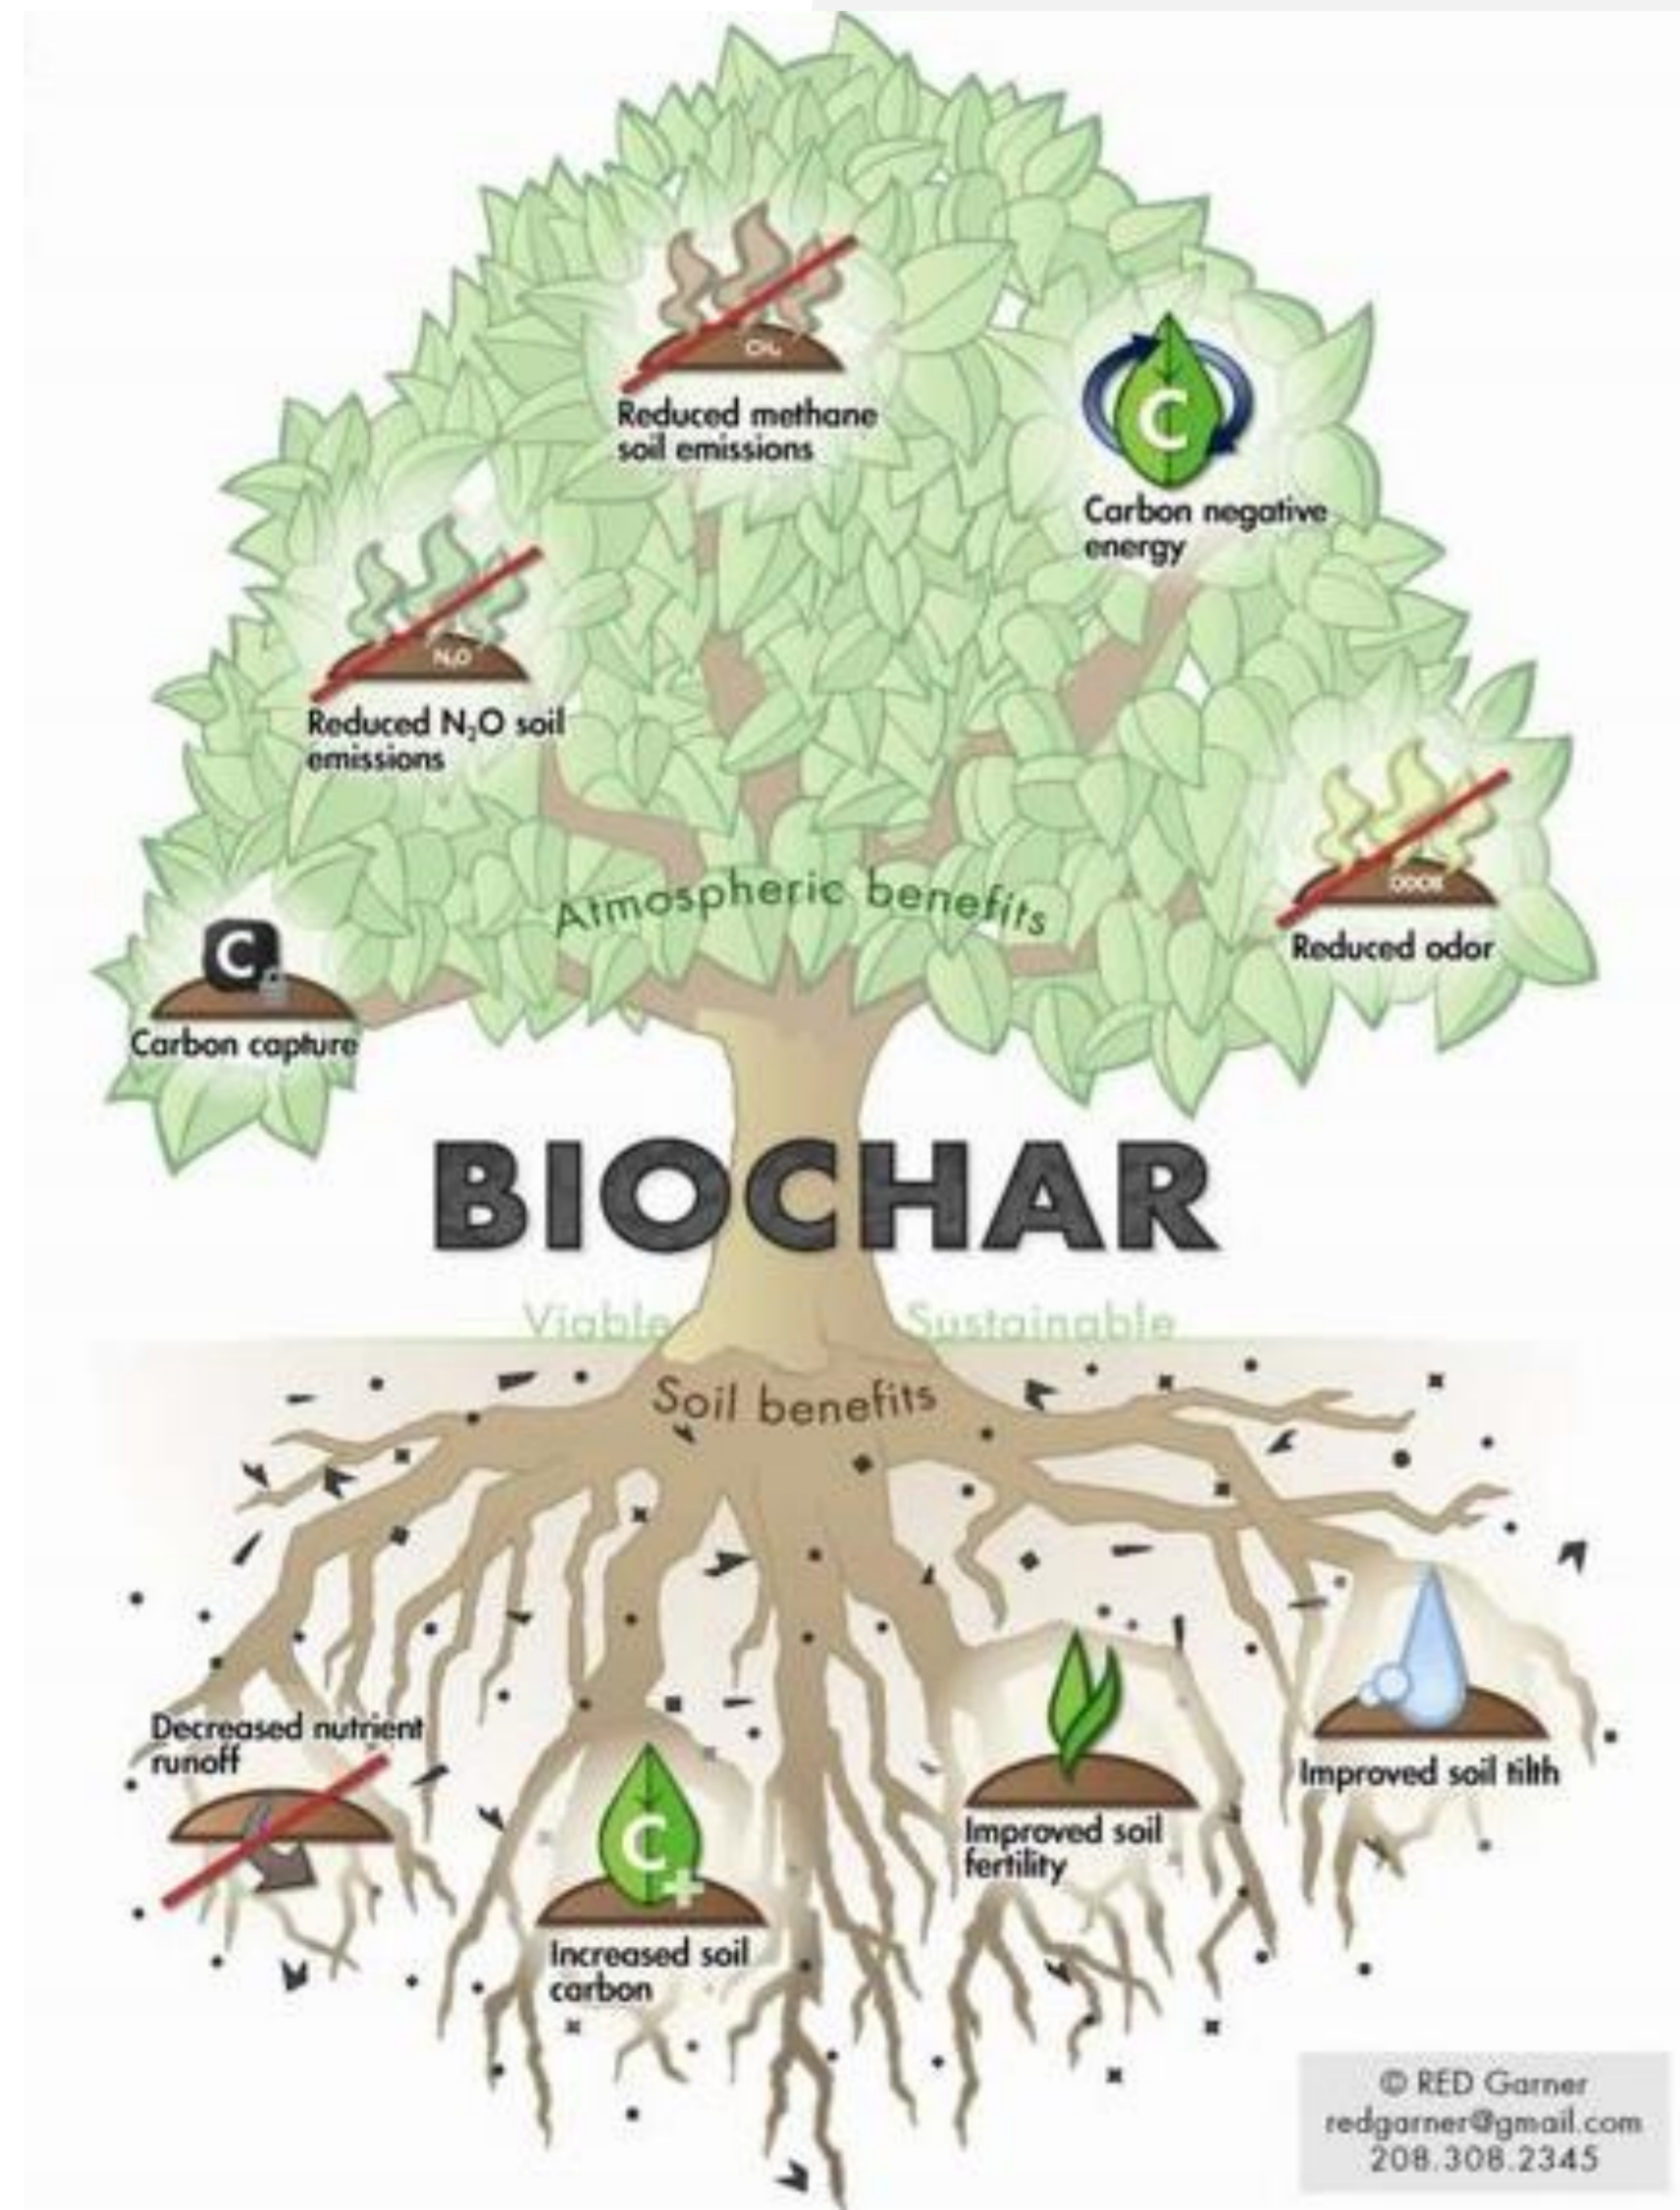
$CH_4$

Reduced methane soil emissions

C

Carbon negative energy

$N_2O$

Reduced $N_2O$ soil emissions

ODOR

Reduced odor

Atmospheric benefits

C

Carbon capture

BIOCHAR

Viable

Sustainable

Soil benefits

Decreased nutrient runoff

C+

Increased soil carbon

Improved soil fertility

Improved soil tilth

© RED Garner
redgarner@gmail.com
208.308.2345